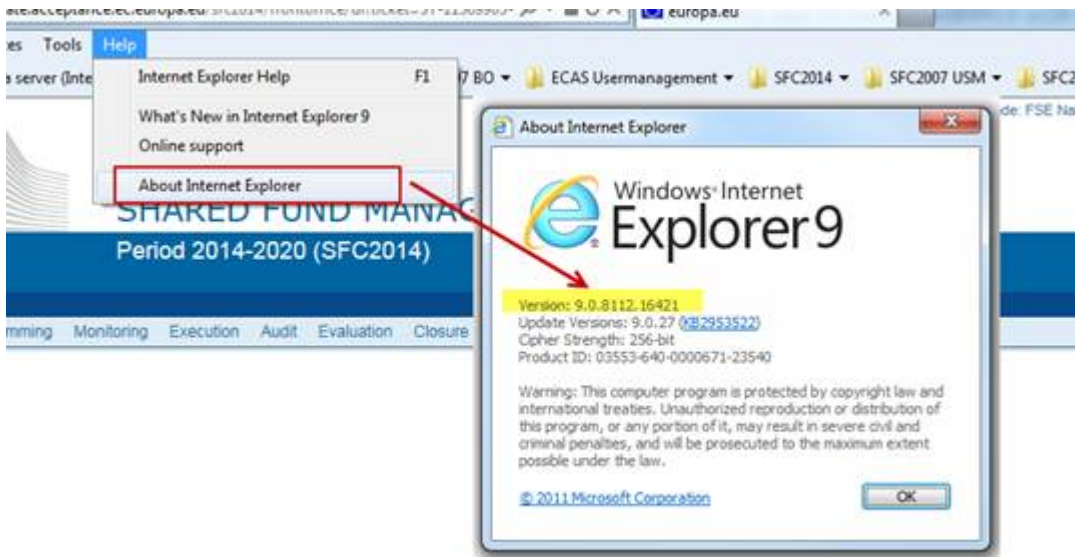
ate.acceptance.ec.europa.eu/sfc2014/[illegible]

europa.eu

es Tools Help

a server (Inte

Internet Explorer Help F1

What's New in Internet Explorer 9

Online support

About Internet Explorer

7 BO ▾ ECAS Usermanagement ▾ SFC2014 ▾ SFC2007 USM ▾ SFC2

de: FSE Na

SHARED FUND MANAG

Period 2014-2020 (SFC2014)

mming Monitoring Execution Audit Evaluation Closure

About Internet Explorer

Windows Internet Explorer 9

Version: 9.0.8112.16421
Update Versions: 9.0.27 (KB2953522)
Cipher Strength: 256-bit
Product ID: 03553-640-0000671-23540

Warning: This computer program is protected by copyright law and international treaties. Unauthorized reproduction or distribution of this program, or any portion of it, may result in severe civil and criminal penalties, and will be prosecuted to the maximum extent possible under the law.

© 2011 Microsoft Corporation

OK